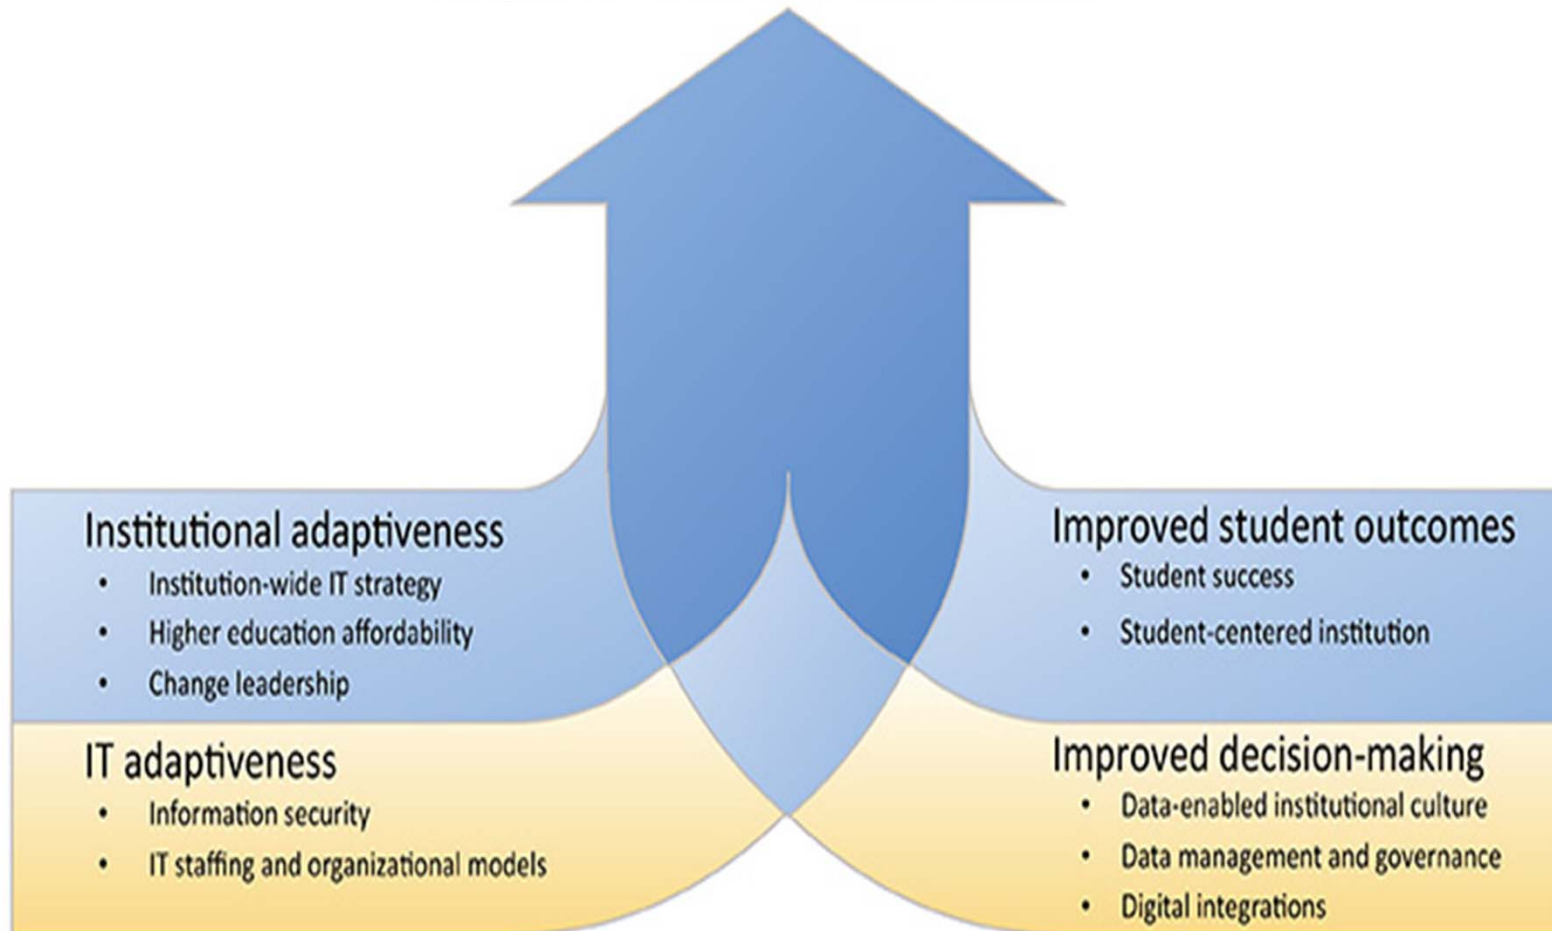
Institutional adaptiveness
- Institution-wide IT strategy
- Higher education affordability
- Change leadership

IT adaptiveness
- Information security
- IT staffing and organizational models

Improved student outcomes
- Student success
- Student-centered institution

Improved decision-making
- Data-enabled institutional culture
- Data management and governance
- Digital integrations